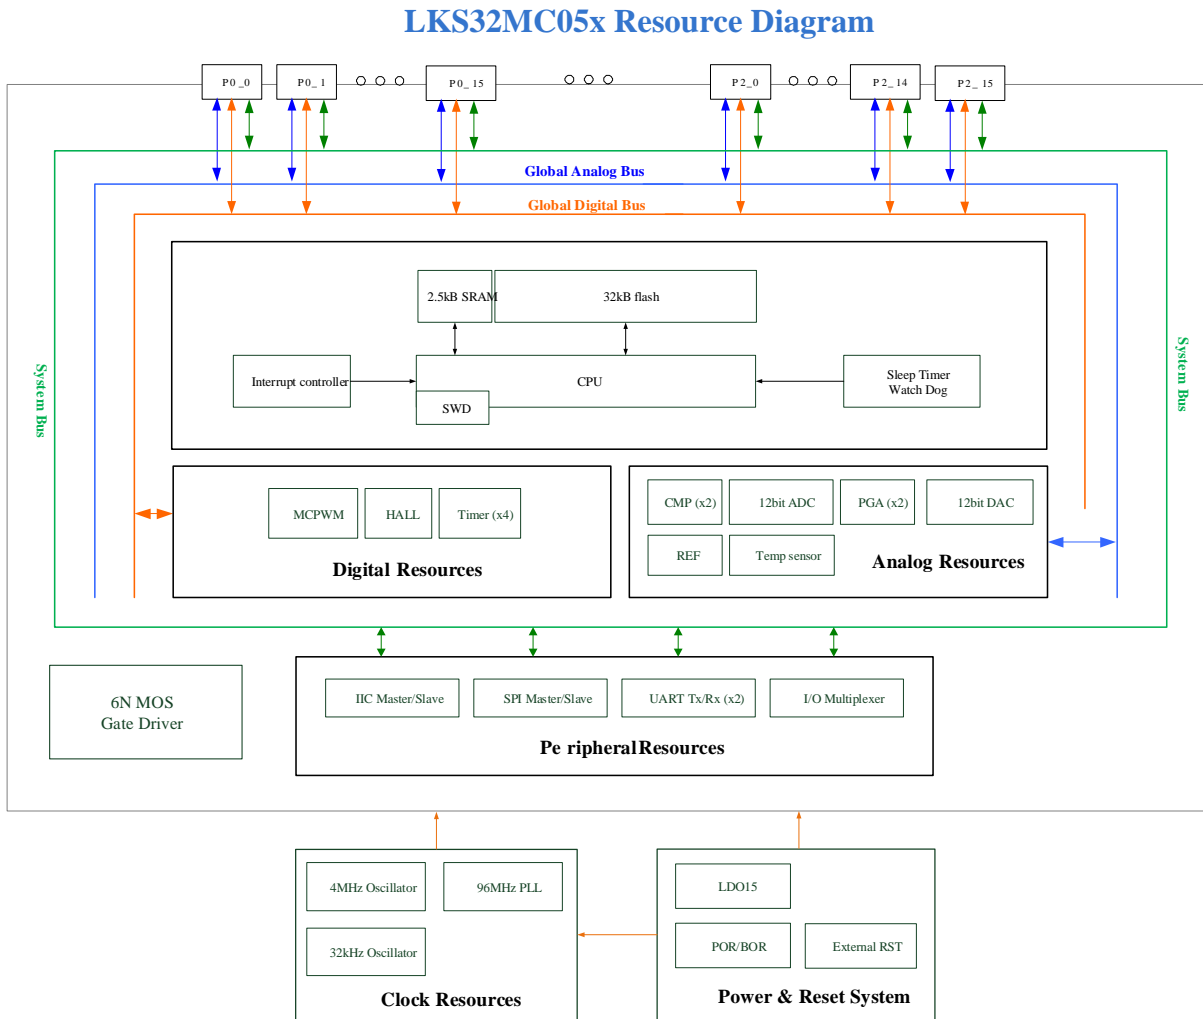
LKS32MC05x Resource Diagram

P0_0
P0_1
P0_15
P2_0
P2_14
P2_15

Global Analog Bus
Global Digital Bus

System Bus

2.5kB SRAM
32kB flash
Interrupt controller
CPU
SWD
Sleep Timer
Watch Dog

System Bus

MCPWM
HALL
Timer (x4)
Digital Resources

CMP (x2)
12bit ADC
PGA (x2)
12bit DAC
REF
Temp sensor
Analog Resources

6N MOS
Gate Driver

IIC Master/Slave
SPI Master/Slave
UART Tx/Rx (x2)
I/O Multiplexer
Pe ripheralResources

4MHz Oscillator
96MHz PLL
32kHz Oscillator
Clock Resources

LDO15
POR/BOR
External RST
Power & Reset System